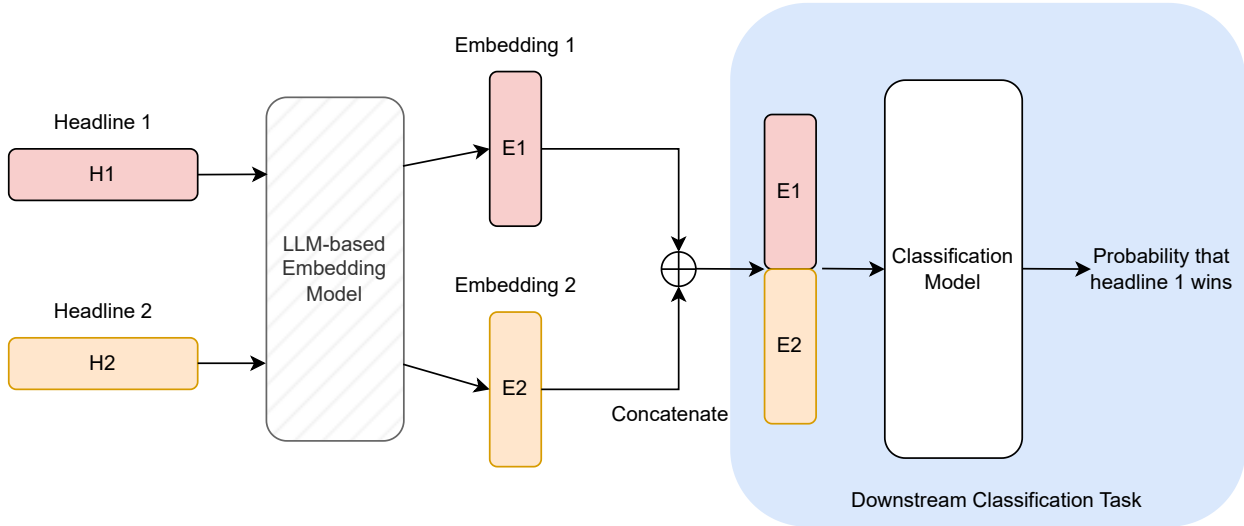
Headline 1

H1

Headline 2

H2

LLM-based Embedding Model

Embedding 1

E1

Embedding 2

E2

Concatenate

E1

E2

Classification Model

Probability that headline 1 wins

Downstream Classification Task